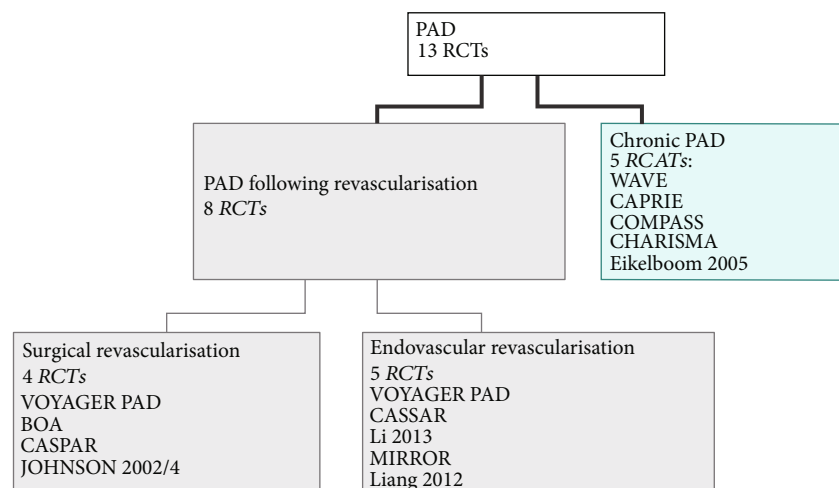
PAD
13 RCTs

PAD following revascularisation
8 RCTs

Chronic PAD
5 RCATs:
WAVE
CAPRIE
COMPASS
CHARISMA
Eikelboom 2005

Surgical revascularisation
4 RCTs
VOYAGER PAD
BOA
CASPAR
JOHNSON 2002/4

Endovascular revascularisation
5 RCTs
VOYAGER PAD
CASSAR
Li 2013
MIRROR
Liang 2012